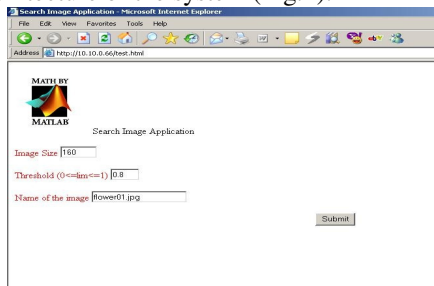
Search Image Application - Microsoft Internet Explorer
File Edit View Favorites Tools Help
Address http://10.10.0.66/test.html

MATH BY
MATLAB
Search Image Application

Image Size 160

Threshold (0<=lim<=1) 0.8

Name of the image flower01.jpg

Submit